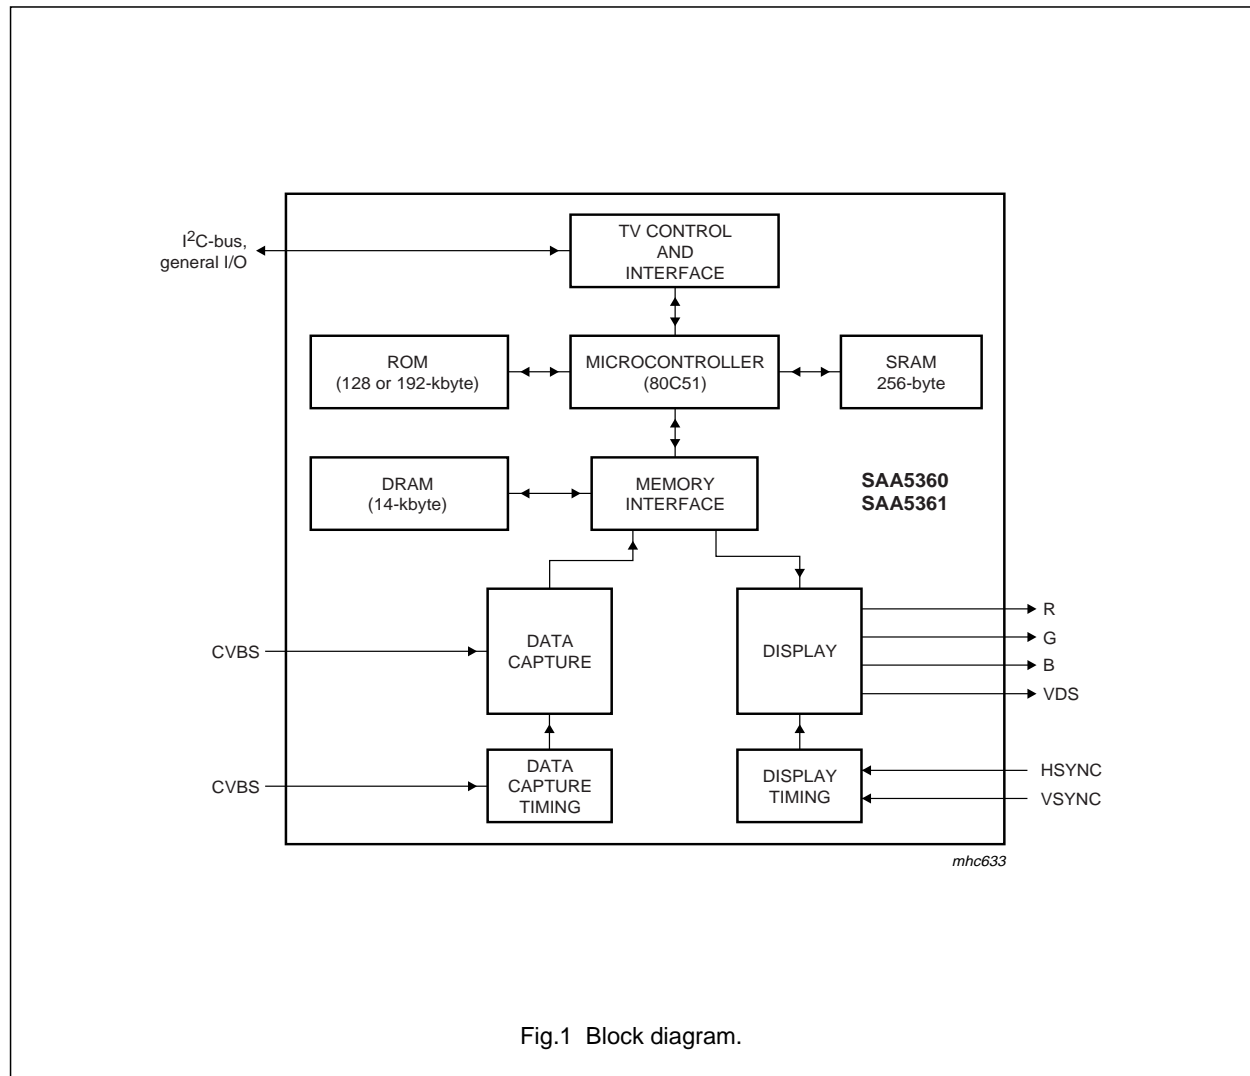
$I^2C$-bus,
general I/O

TV CONTROL
AND
INTERFACE

ROM
(128 or 192-kbyte)

MICROCONTROLLER
(80C51)

SRAM
256-byte

DRAM
(14-kbyte)

MEMORY
INTERFACE

SAA5360
SAA5361

CVBS

DATA
CAPTURE

DISPLAY

R
G
B
VDS

CVBS

DATA
CAPTURE
TIMING

DISPLAY
TIMING

HSYNC
VSYNC

mhc633

Fig.1 Block diagram.